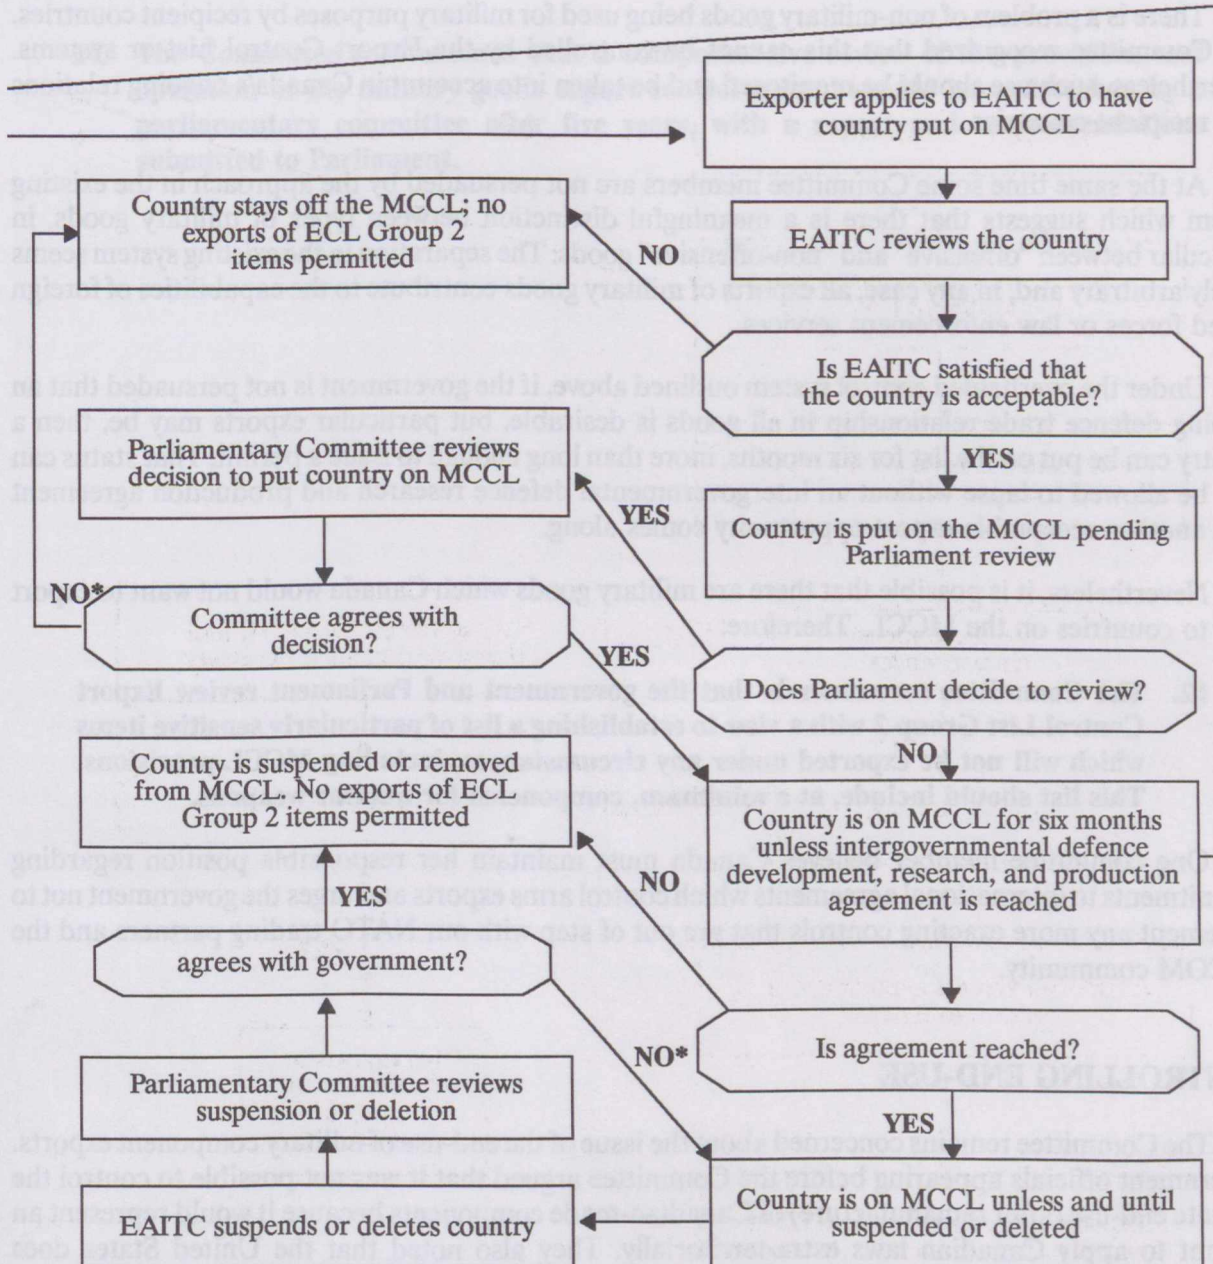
Exporter applies to EAITC to have country put on MCCL

Country stays off the MCCL; no exports of ECL Group 2 items permitted

NO

EAITC reviews the country

Is EAITC satisfied that the country is acceptable?

YES

Parliamentary Committee reviews decision to put country on MCCL

YES

Country is put on the MCCL pending Parliament review

NO*

Committee agrees with decision?

YES

Does Parliament decide to review?

NO

Country is suspended or removed from MCCL. No exports of ECL Group 2 items permitted

Country is on MCCL for six months unless intergovernmental defence development, research, and production agreement is reached

YES

NO

agrees with government?

NO*

Is agreement reached?

Parliamentary Committee reviews suspension or deletion

YES

EAITC suspends or deletes country

Country is on MCCL unless and until suspended or deleted